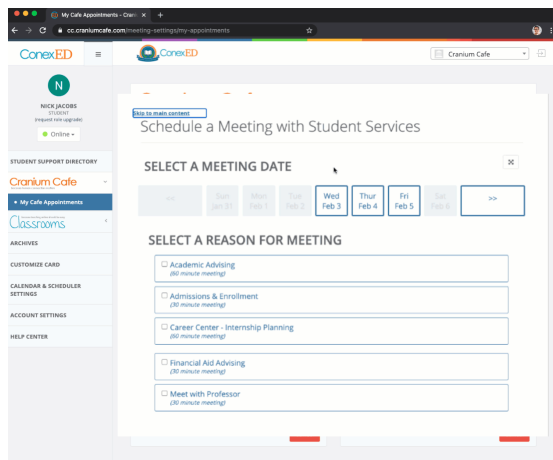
My Cafe Appointments - Crani ×  +

cc.craniumcafe.com/meeting-settings/my-appointments

ConexED ≡

ConexED

Cranium Cafe

N

NICK JACOBS
STUDENT
(request role upgrade)

Online

STUDENT SUPPORT DIRECTORY

Cranium Cafe

▸ My Cafe Appointments

Classrooms

ARCHIVES

CUSTOMIZE CARD

CALENDAR & SCHEDULER SETTINGS

ACCOUNT SETTINGS

HELP CENTER

Skip to main content

Schedule a Meeting with Student Services

SELECT A MEETING DATE

<<

Sun Jan 31

Mon Feb 1

Tue Feb 2

Wed Feb 3

Thur Feb 4

Fri Feb 5

Sat Feb 6

>>

SELECT A REASON FOR MEETING

Academic Advising
(60 minute meeting)

Admissions & Enrollment
(30 minute meeting)

Career Center - Internship Planning
(60 minute meeting)

Financial Aid Advising
(30 minute meeting)

Meet with Professor
(30 minute meeting)